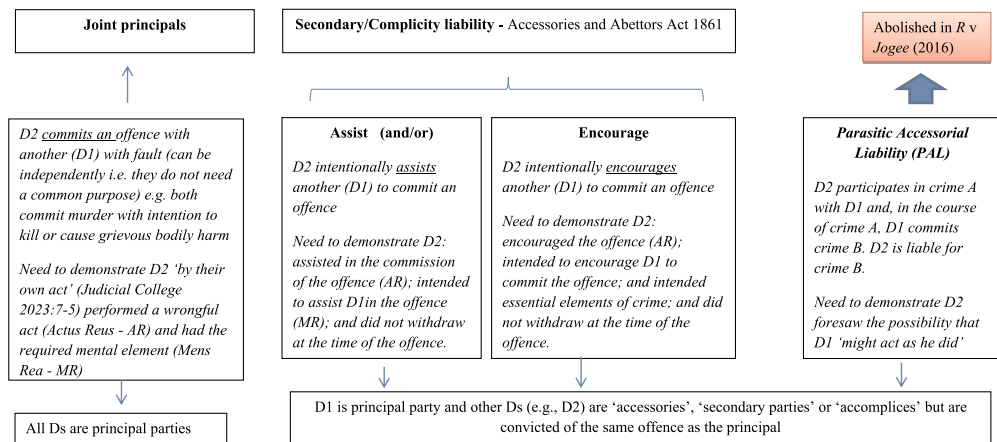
Joint principals

Secondary/Complicity liability - Accessories and Abettors Act 1861

Abolished in *R* v *Jogee* (2016)

*D2 commits an offence with another (D1) with fault (can be independently i.e. they do not need a common purpose) e.g. both commit murder with intention to kill or cause grievous bodily harm*

*Need to demonstrate D2 'by their own act' (Judicial College 2023:7-5) performed a wrongful act (Actus Reus - AR) and had the required mental element (Mens Rea - MR)*

All Ds are principal parties

Assist (and/or)

*D2 intentionally assists another (D1) to commit an offence*

*Need to demonstrate D2: assisted in the commission of the offence (AR); intended to assist D1in the offence (MR); and did not withdraw at the time of the offence.*

Encourage

*D2 intentionally encourages another (D1) to commit an offence*

*Need to demonstrate D2: encouraged the offence (AR); intended to encourage D1 to commit the offence; and intended essential elements of crime; and did not withdraw at the time of the offence.*

*Parasitic Accessorial Liability (PAL)*

*D2 participates in crime A with D1 and, in the course of crime A, D1 commits crime B. D2 is liable for crime B.*

*Need to demonstrate D2 foresaw the possibility that D1 'might act as he did'*

D1 is principal party and other Ds (e.g., D2) are 'accessories', 'secondary parties' or 'accomplices' but are convicted of the same offence as the principal